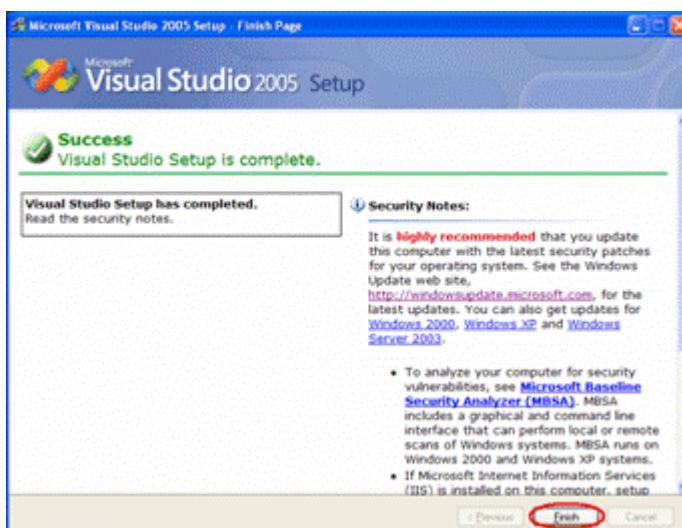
Microsoft Visual Studio 2005 Setup - Finish Page

Microsoft Visual Studio 2005 Setup

Success
Visual Studio Setup is complete.

Visual Studio Setup has completed.
Read the security notes.

Security Notes:

It is highly recommended that you update this computer with the latest security patches for your operating system. See the Windows Update web site, http://windowsupdate.microsoft.com, for the latest updates. You can also get updates for Windows 2000, Windows XP and Windows Server 2003.

- To analyze your computer for security vulnerabilities, see Microsoft Baseline Security Analyzer (MBSA). MBSA includes a graphical and command line interface that can perform local or remote scans of Windows systems. MBSA runs on Windows 2000 and Windows XP systems.
- If Microsoft Internet Information Services (IIS) is installed on this computer, setup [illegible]

< Previous   Finish   Cancel